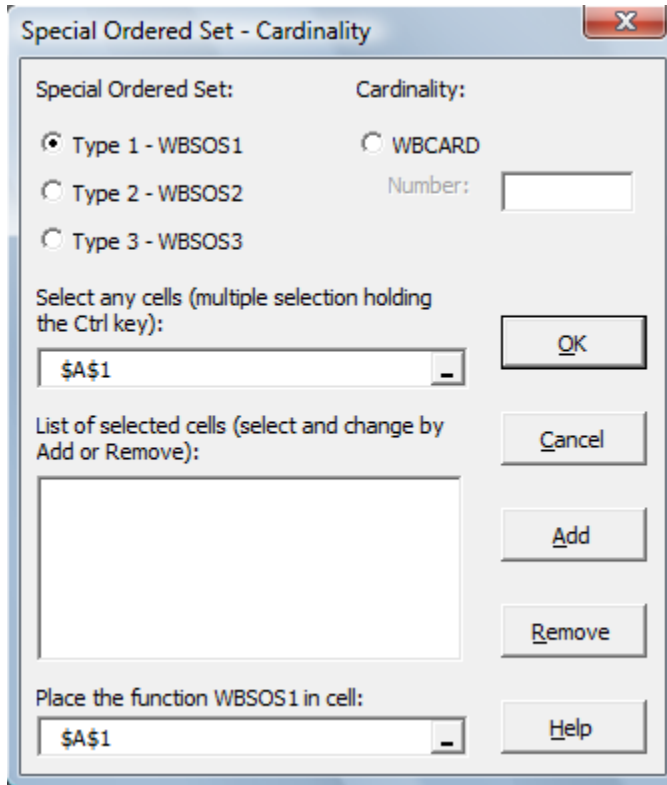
Special Ordered Set - Cardinality

X

Special Ordered Set:

Cardinality:

Type 1 - WBSOS1

WBCARD

Type 2 - WBSOS2

Number:

Type 3 - WBSOS3

Select any cells (multiple selection holding the Ctrl key):

$A$1

OK

List of selected cells (select and change by Add or Remove):

Cancel

Add

Remove

Place the function WBSOS1 in cell:

$A$1

Help